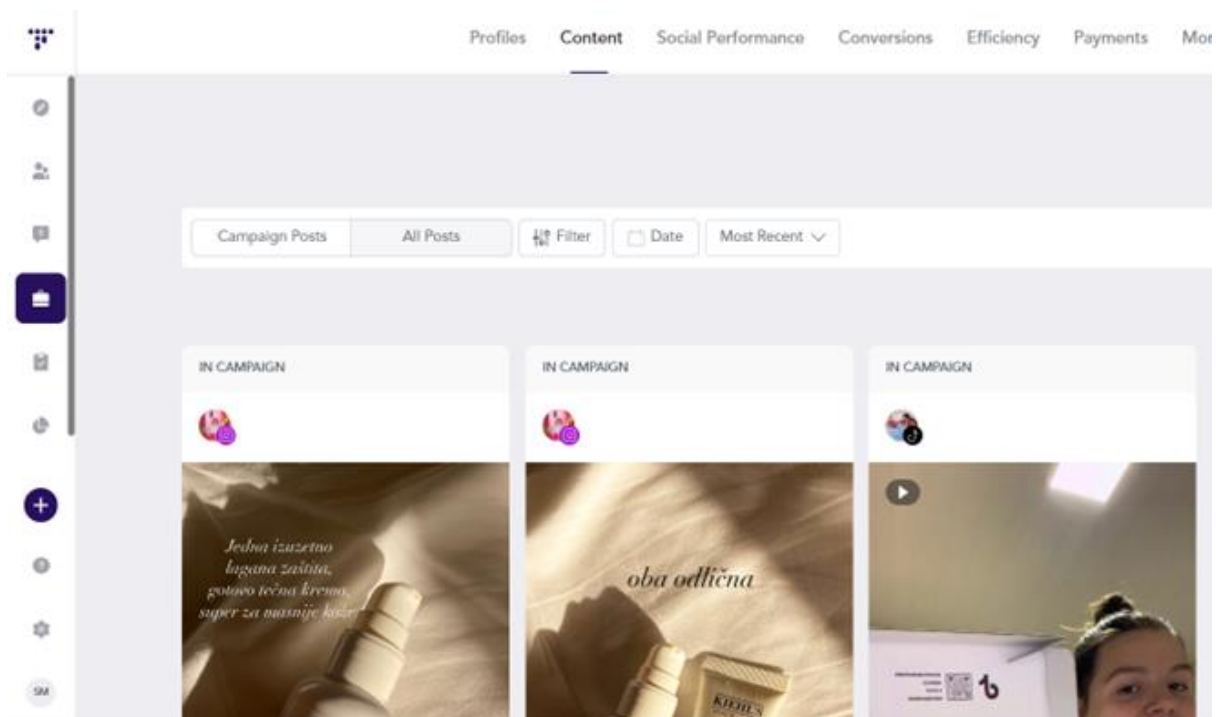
Profiles Content Social Performance Conversions Efficiency Payments Mor

Campaign Posts All Posts Filter Date Most Recent

IN CAMPAIGN

Jedna izuzetno lagana zaštita, gotovo tečna krema, super za masnije kože

IN CAMPAIGN

oba odlična

KIEHL'S

IN CAMPAIGN

SM